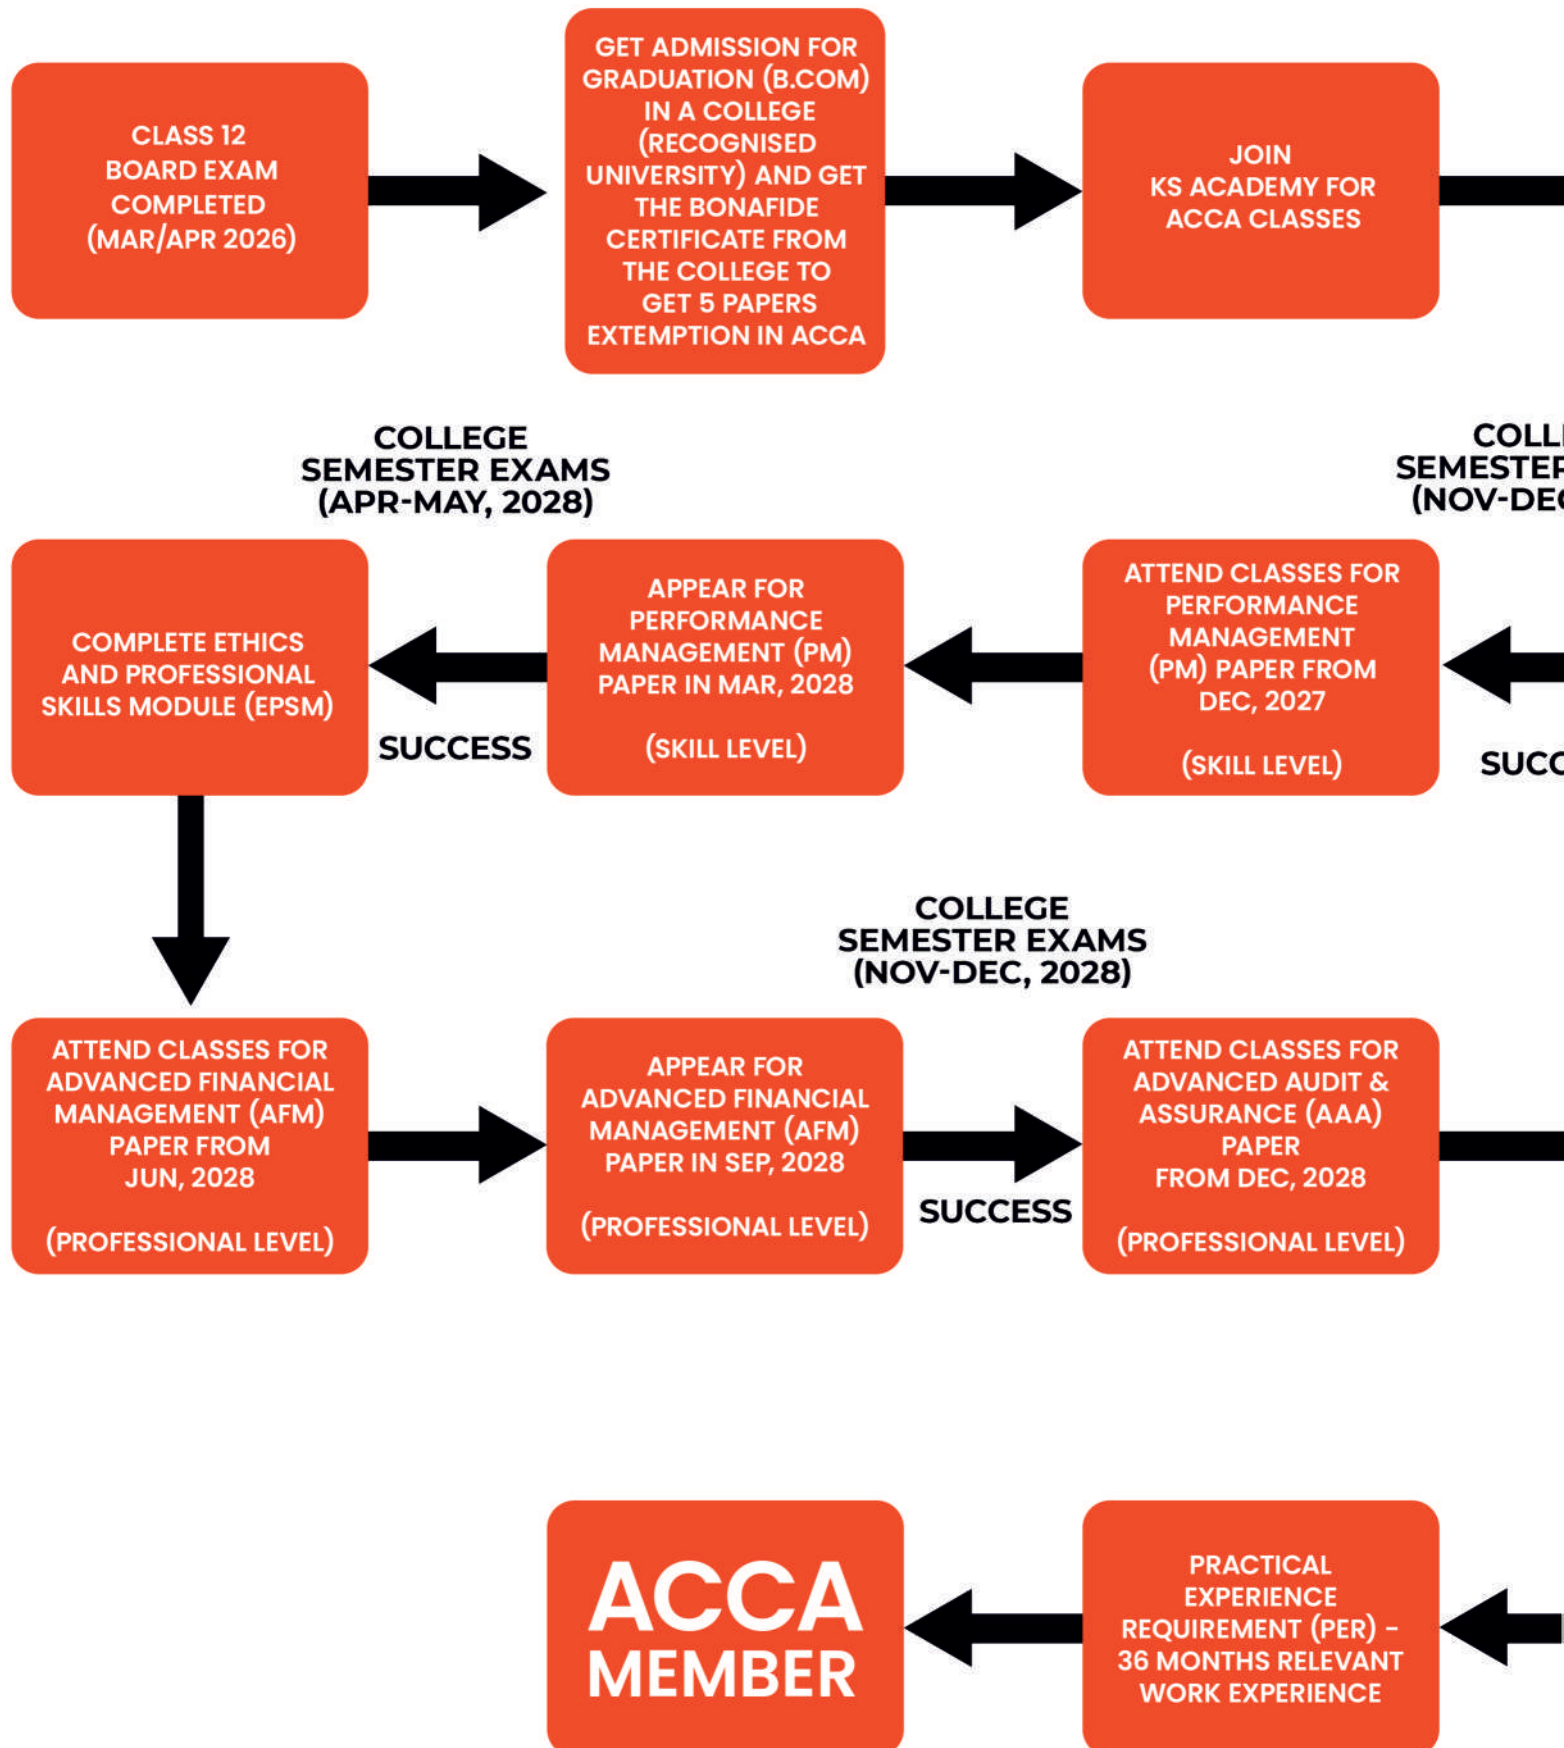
CLASS 12 BOARD EXAM COMPLETED (MAR/APR 2026)

GET ADMISSION FOR GRADUATION (B.COM) IN A COLLEGE (RECOGNISED UNIVERSITY) AND GET THE BONAFIDE CERTIFICATE FROM THE COLLEGE TO GET 5 PAPERS EXTEMPTION IN ACCA

JOIN KS ACADEMY FOR ACCA CLASSES

COLLEGE SEMESTER EXAMS (APR-MAY, 2028)

COLL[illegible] SEMESTE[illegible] (NOV-DE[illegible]

COMPLETE ETHICS AND PROFESSIONAL SKILLS MODULE (EPSM)

SUCCESS

APPEAR FOR PERFORMANCE MANAGEMENT (PM) PAPER IN MAR, 2028

(SKILL LEVEL)

ATTEND CLASSES FOR PERFORMANCE MANAGEMENT (PM) PAPER FROM DEC, 2027

(SKILL LEVEL)

SUC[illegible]

COLLEGE SEMESTER EXAMS (NOV-DEC, 2028)

ATTEND CLASSES FOR ADVANCED FINANCIAL MANAGEMENT (AFM) PAPER FROM JUN, 2028

(PROFESSIONAL LEVEL)

APPEAR FOR ADVANCED FINANCIAL MANAGEMENT (AFM) PAPER IN SEP, 2028

(PROFESSIONAL LEVEL)

SUCCESS

ATTEND CLASSES FOR ADVANCED AUDIT & ASSURANCE (AAA) PAPER FROM DEC, 2028

(PROFESSIONAL LEVEL)

ACCA MEMBER

PRACTICAL EXPERIENCE REQUIREMENT (PER) - 36 MONTHS RELEVANT WORK EXPERIENCE